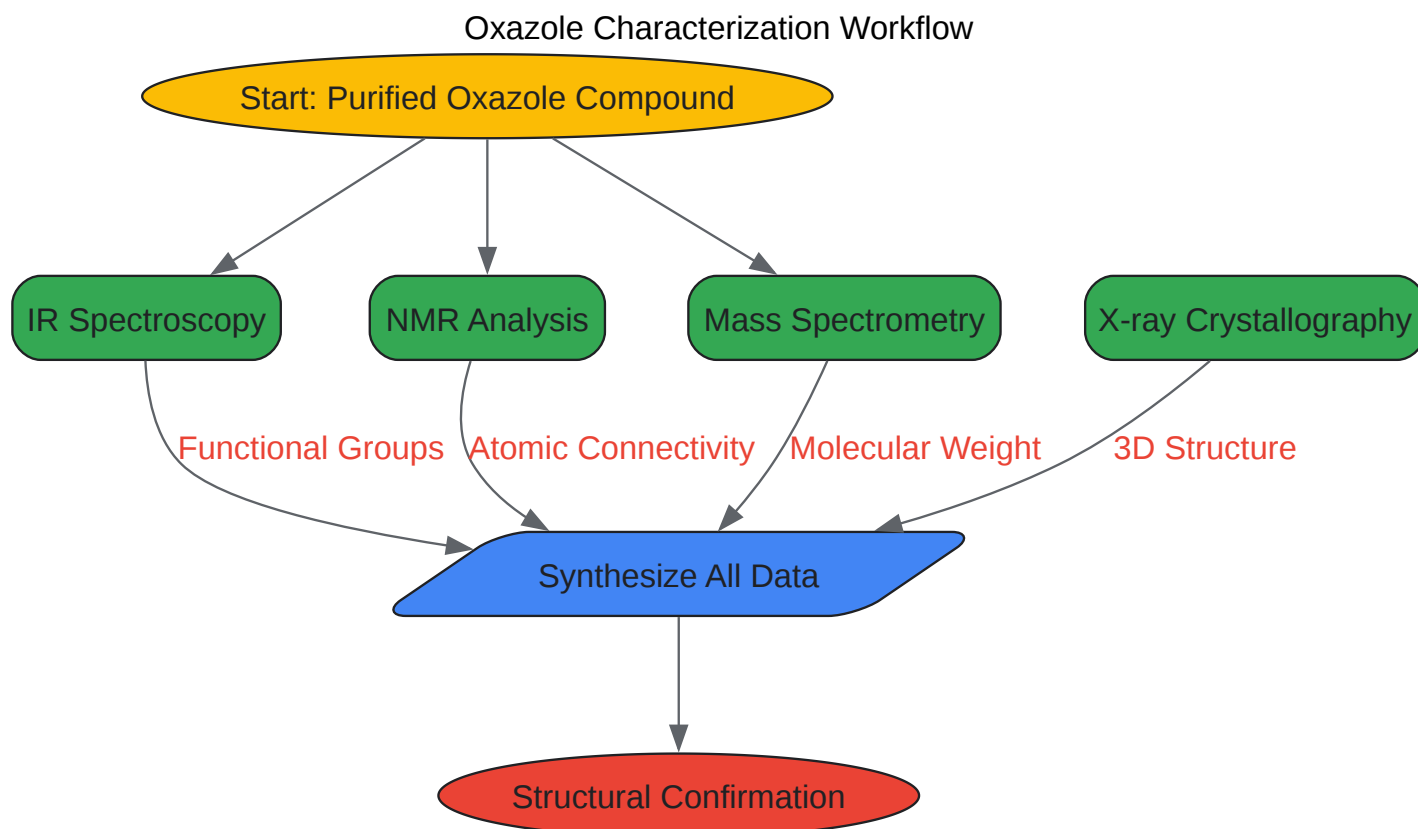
Oxazole Characterization Workflow

Start: Purified Oxazole Compound

IR Spectroscopy

NMR Analysis

Mass Spectrometry

X-ray Crystallography

Functional Groups

Atomic Connectivity

Molecular Weight

3D Structure

Synthesize All Data

Structural Confirmation